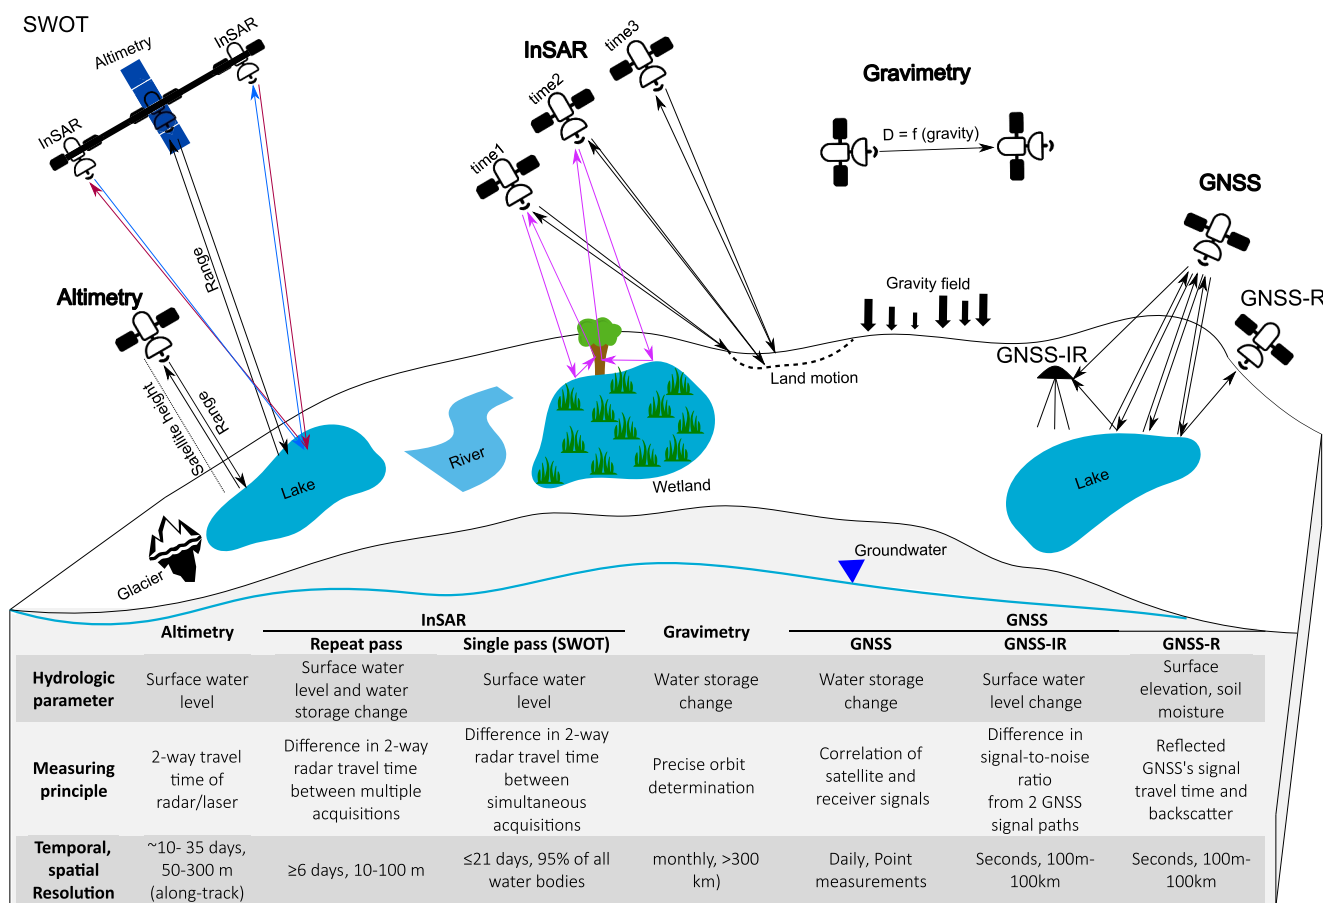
SWOT

Altimetry

InSAR

InSAR

Range

InSAR

time3

time2

time1

Gravimetry

D = f (gravity)

GNSS

Altimetry

Range

Satellite height

Gravity field

GNSS-R

GNSS-IR

Land motion

Lake

River

Wetland

Lake

Glacier

Groundwater

| | Altimetry | InSAR: Repeat pass | InSAR: Single pass (SWOT) | Gravimetry | GNSS: GNSS | GNSS: GNSS-IR | GNSS: GNSS-R |
|---|---|---|---|---|---|---|---|
| Hydrologic parameter | Surface water level | Surface water level and water storage change | Surface water level | Water storage change | Water storage change | Surface water level change | Surface elevation, soil moisture |
| Measuring principle | 2-way travel time of radar/laser | Difference in 2-way radar travel time between multiple acquisitions | Difference in 2-way radar travel time between simultaneous acquisitions | Precise orbit determination | Correlation of satellite and receiver signals | Difference in signal-to-noise ratio from 2 GNSS signal paths | Reflected GNSS's signal travel time and backscatter |
| Temporal, spatial Resolution | ~10- 35 days, 50-300 m (along-track) | ≥6 days, 10-100 m | ≤21 days, 95% of all water bodies | monthly, >300 km) | Daily, Point measurements | Seconds, 100m-100km | Seconds, 100m-100km |